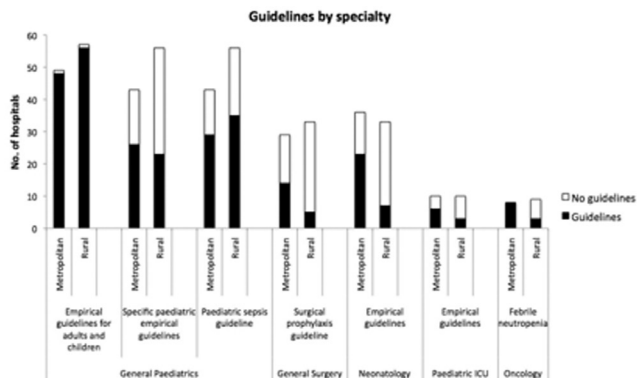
Guidelines by specialty

No. of hospitals

60
50
40
30
20
10
0

No guidelines
Guidelines

Metropolitan
Rural
Metropolitan
Rural
Metropolitan
Rural
Metropolitan
Rural
Metropolitan
Rural
Metropolitan
Rural
Metropolitan
Rural

Empirical guidelines for adults and children
Specific paediatric empirical guidelines
Paediatric sepsis guideline
Surgical prophylaxis guideline
Empirical guidelines
Empirical guidelines
Febrile neutropenia

General Paediatrics
General Surgery
Neonatology
Paediatric ICU
Oncology